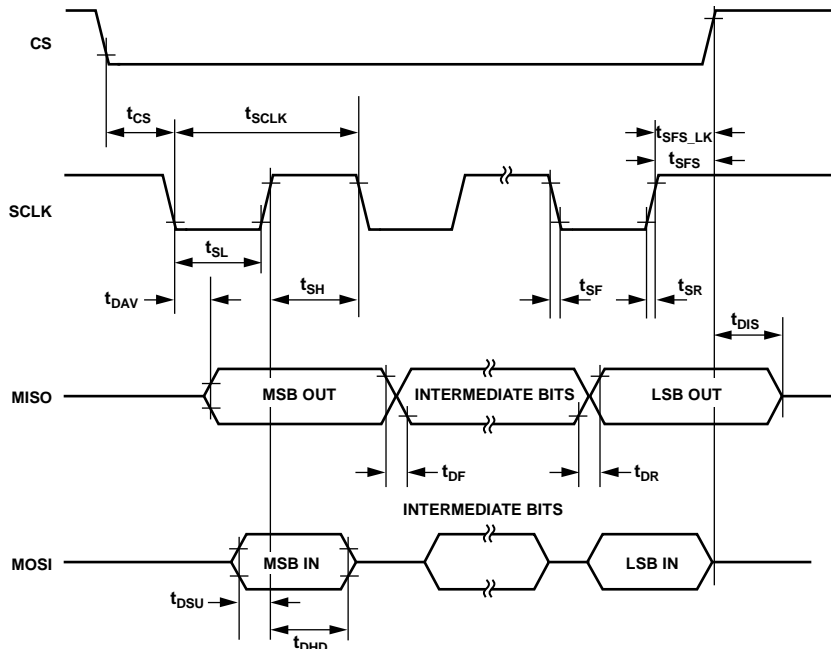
CS

$t_{CS}$

$t_{SCLK}$

$t_{SFS\_LK}$

$t_{SFS}$

SCLK

$t_{SL}$

$t_{DAV}$

$t_{SH}$

$t_{SF}$

$t_{SR}$

$t_{DIS}$

MISO

MSB OUT

INTERMEDIATE BITS

LSB OUT

$t_{DF}$

$t_{DR}$

INTERMEDIATE BITS

MOSI

MSB IN

LSB IN

$t_{DSU}$

$t_{DHD}$